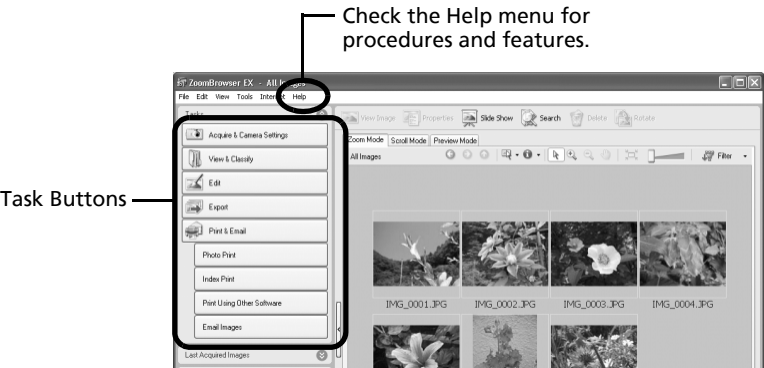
Check the Help menu for procedures and features.

Task Buttons

ZoomBrowser EX - All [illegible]
File Edit View Tools Internet Help
Tasks
Acquire & Camera Settings
View & Classify
Edit
Export
Print & Email
Photo Print
Index Print
Print Using Other Software
Email Images
Last Acquired Images

View Image Properties Slide Show Search Delete Rotate
Zoom Mode Scroll Mode Preview Mode
All Images
Filter

IMG_0001.JPG IMG_0002.JPG IMG_0003.JPG IMG_0004.JPG